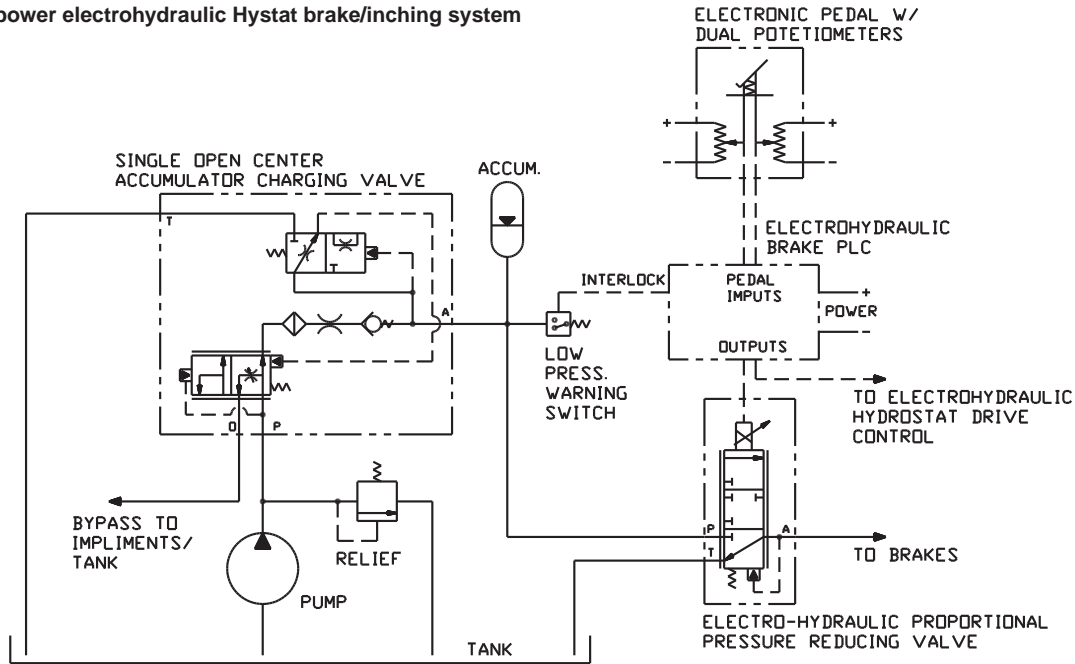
power electrohydraulic Hystat brake/inching system

ELECTRONIC PEDAL W/ DUAL POTETIOMETERS

+ +

SINGLE OPEN CENTER ACCUMULATOR CHARGING VALVE

ACCUM.

T

T

ELECTROHYDRAULIC BRAKE PLC

INTERLOCK

PEDAL IMPUTS

+ POWER −

A

LOW PRESS. WARNING SWITCH

OUTPUTS

TO ELECTROHYDRAULIC HYDROSTAT DRIVE CONTROL

O P

BYPASS TO IMPLIMENTS/ TANK

RELIEF

PUMP

P

T

A

TO BRAKES

ELECTRO-HYDRAULIC PROPORTIONAL PRESSURE REDUCING VALVE

TANK